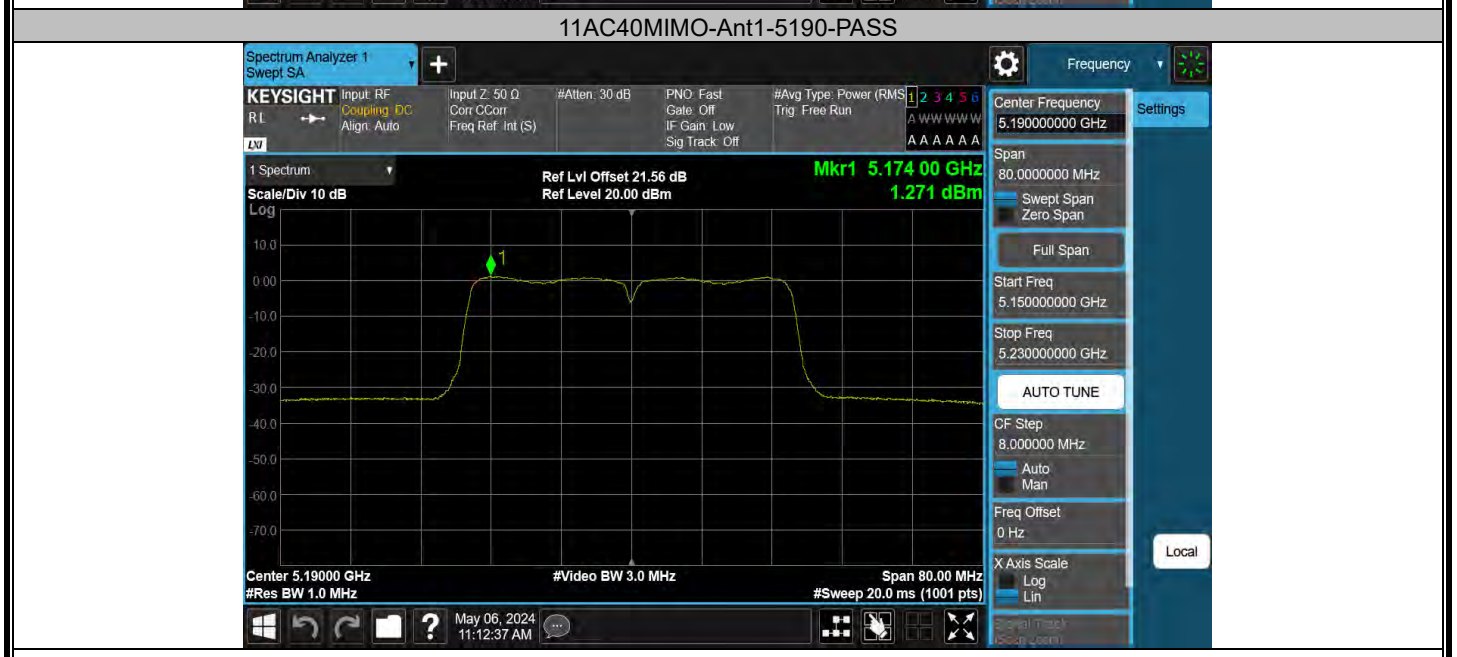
11AC40MIMO-Ant1-5190-PASS

Spectrum Analyzer 1
Swept SA

Frequency

KEYSIGHT Input: RF
Coupling: DC
Align: Auto
RL
LXI

Input Z: 50 Ω
Corr CCorr
Freq Ref: Int (S)

#Atten: 30 dB

PNO: Fast
Gate: Off
IF Gain: Low
Sig Track: Off

#Avg Type: Power (RMS)
Trig: Free Run

1 2 3 4 5 6
A WWWWW
A A A A A A

1 Spectrum
Scale/Div 10 dB
Log

Ref Lvl Offset 21.56 dB
Ref Level 20.00 dBm

Mkr1 5.174 00 GHz
1.271 dBm

10.0
0.00
-10.0
-20.0
-30.0
-40.0
-50.0
-60.0
-70.0

1

Center 5.19000 GHz
#Res BW 1.0 MHz

#Video BW 3.0 MHz

Span 80.00 MHz
#Sweep 20.0 ms (1001 pts)

May 06, 2024
11:12:37 AM

Center Frequency
5.190000000 GHz

Settings

Span
80.0000000 MHz
Swept Span
Zero Span

Full Span

Start Freq
5.150000000 GHz

Stop Freq
5.230000000 GHz

AUTO TUNE

CF Step
8.000000 MHz
Auto
Man

Freq Offset
0 Hz

X Axis Scale
Log
Lin

Local

Signal Track
(Span Zoom)